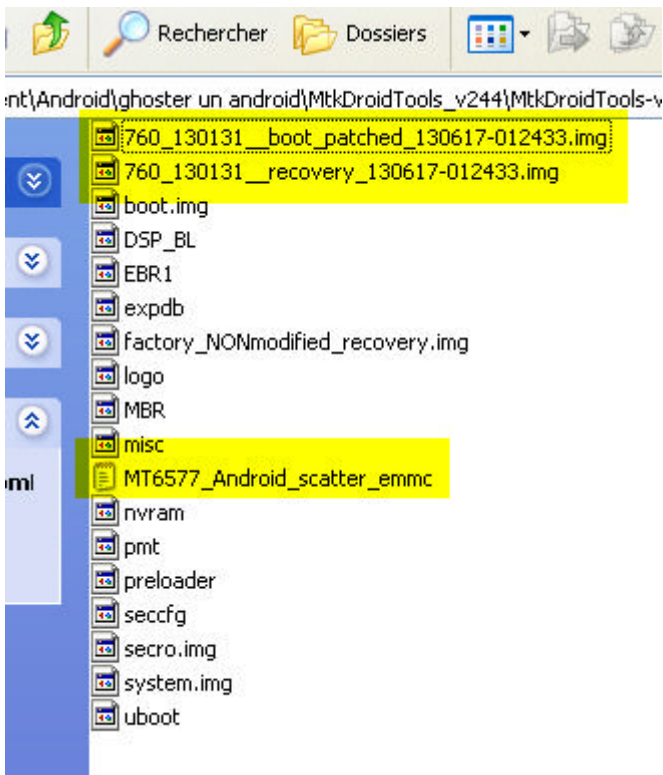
Rechercher Dossiers

ent\Android\ghoster un android\MtkDroidTools_v244\MtkDroidTools-v

ml

760_130131__boot_patched_130617-012433.img
760_130131__recovery_130617-012433.img
boot.img
DSP_BL
EBR1
expdb
factory_NONmodified_recovery.img
logo
MBR
misc
MT6577_Android_scatter_emmc
nvram
pmt
preloader
seccfg
secro.img
system.img
uboot